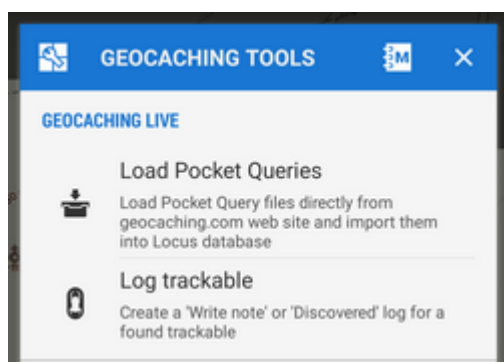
GEOCACHING TOOLS

M

GEOCACHING LIVE

Load Pocket Queries

Load Pocket Query files directly from geocaching.com web site and import them into Locus database

Log trackable

Create a 'Write note' or 'Discovered' log for a found trackable